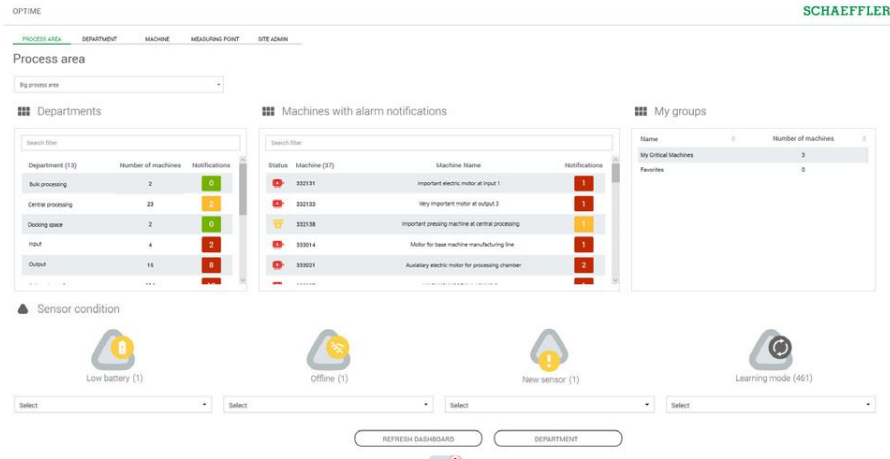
OPTIME

SCHAEFFLER

PROCESS AREA DEPARTMENT MACHINE MEASURING POINT SITE ADMIN

Process area

Big process area

Departments

Search filter

| Department (13) | Number of machines | Notifications |
|---|---|---|
| Bulk processing | 2 | 0 |
| Central processing | 23 | 2 |
| Docking space | 2 | 0 |
| Input | 4 | 2 |
| Output | 15 | 8 |

Machines with alarm notifications

Search filter

| Status | Machine (37) | Machine Name | Notifications |
|---|---|---|---|
| | 332131 | Important electric motor at input 1 | 1 |
| | 332133 | Very important motor at output 3 | 1 |
| | 332138 | Important pressing machine at central processing | 1 |
| | 333014 | Motor for base machine manufacturing line | 1 |
| | 333021 | Auxiliary electric motor for processing chamber | 2 |

My groups

| Name | Number of machines |
|---|---|
| My Critical Machines | 3 |
| Favorites | 0 |

Sensor condition

Low battery (1)

Offline (1)

New sensor (1)

Learning mode (461)

Select

Select

Select

Select

REFRESH DASHBOARD

DEPARTMENT